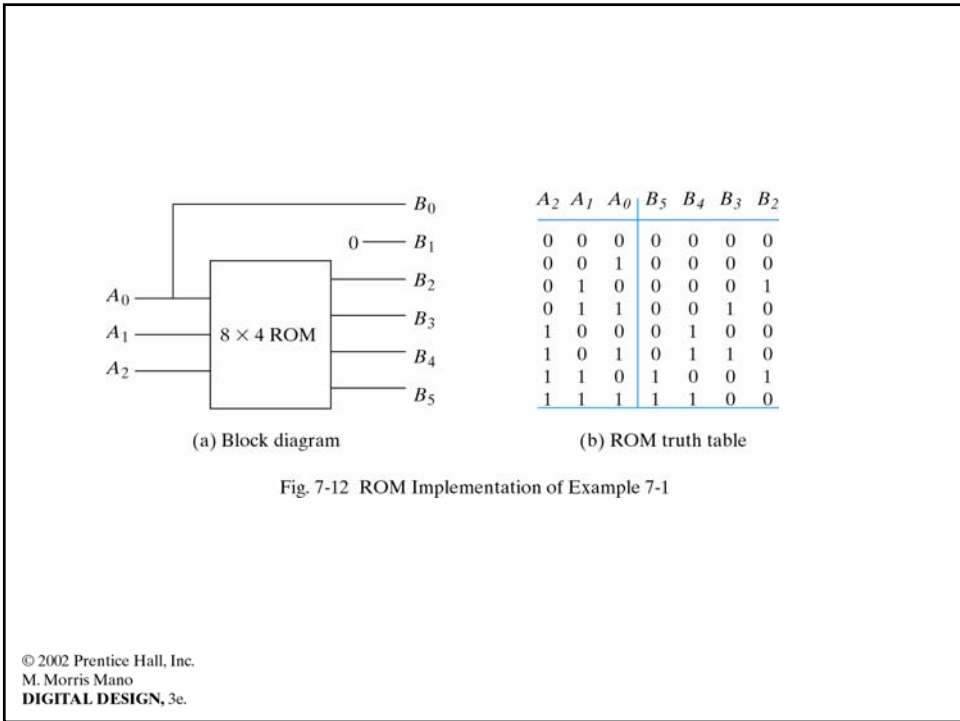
$B_0$

$0$ — $B_1$

$B_2$

$A_0$

$B_3$

$A_1$

$8 \times 4$ ROM

$B_4$

$A_2$

$B_5$

(a) Block diagram

| $A_2$ | $A_1$ | $A_0$ | $B_5$ | $B_4$ | $B_3$ | $B_2$ |
|---|---|---|---|---|---|---|
| 0 | 0 | 0 | 0 | 0 | 0 | 0 |
| 0 | 0 | 1 | 0 | 0 | 0 | 0 |
| 0 | 1 | 0 | 0 | 0 | 0 | 1 |
| 0 | 1 | 1 | 0 | 0 | 1 | 0 |
| 1 | 0 | 0 | 0 | 1 | 0 | 0 |
| 1 | 0 | 1 | 0 | 1 | 1 | 0 |
| 1 | 1 | 0 | 1 | 0 | 0 | 1 |
| 1 | 1 | 1 | 1 | 1 | 0 | 0 |

(b) ROM truth table

Fig. 7-12 ROM Implementation of Example 7-1

© 2002 Prentice Hall, Inc.
M. Morris Mano
DIGITAL DESIGN, 3e.